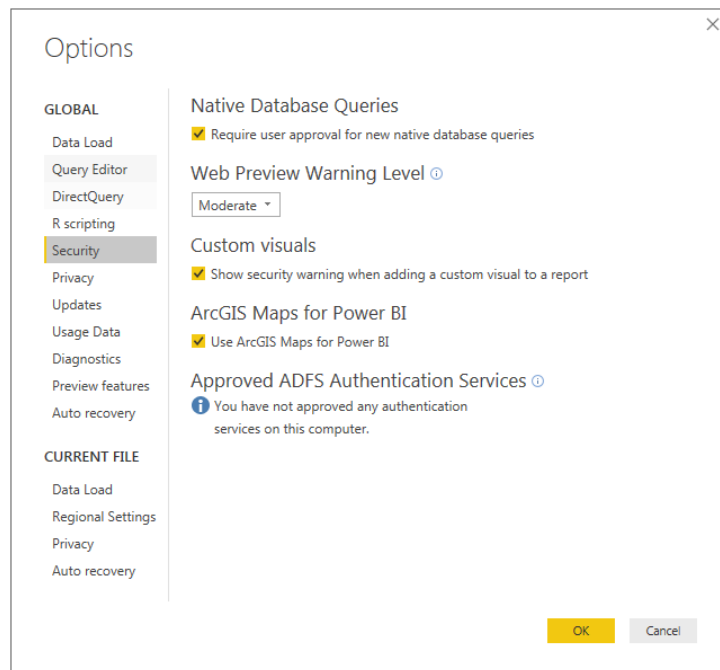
Options

GLOBAL

Data Load
Query Editor
DirectQuery
R scripting
Security
Privacy
Updates
Usage Data
Diagnostics
Preview features
Auto recovery

CURRENT FILE

Data Load
Regional Settings
Privacy
Auto recovery

Native Database Queries

Require user approval for new native database queries

Web Preview Warning Level

Moderate

Custom visuals

Show security warning when adding a custom visual to a report

ArcGIS Maps for Power BI

Use ArcGIS Maps for Power BI

Approved ADFS Authentication Services

You have not approved any authentication services on this computer.

OK

Cancel